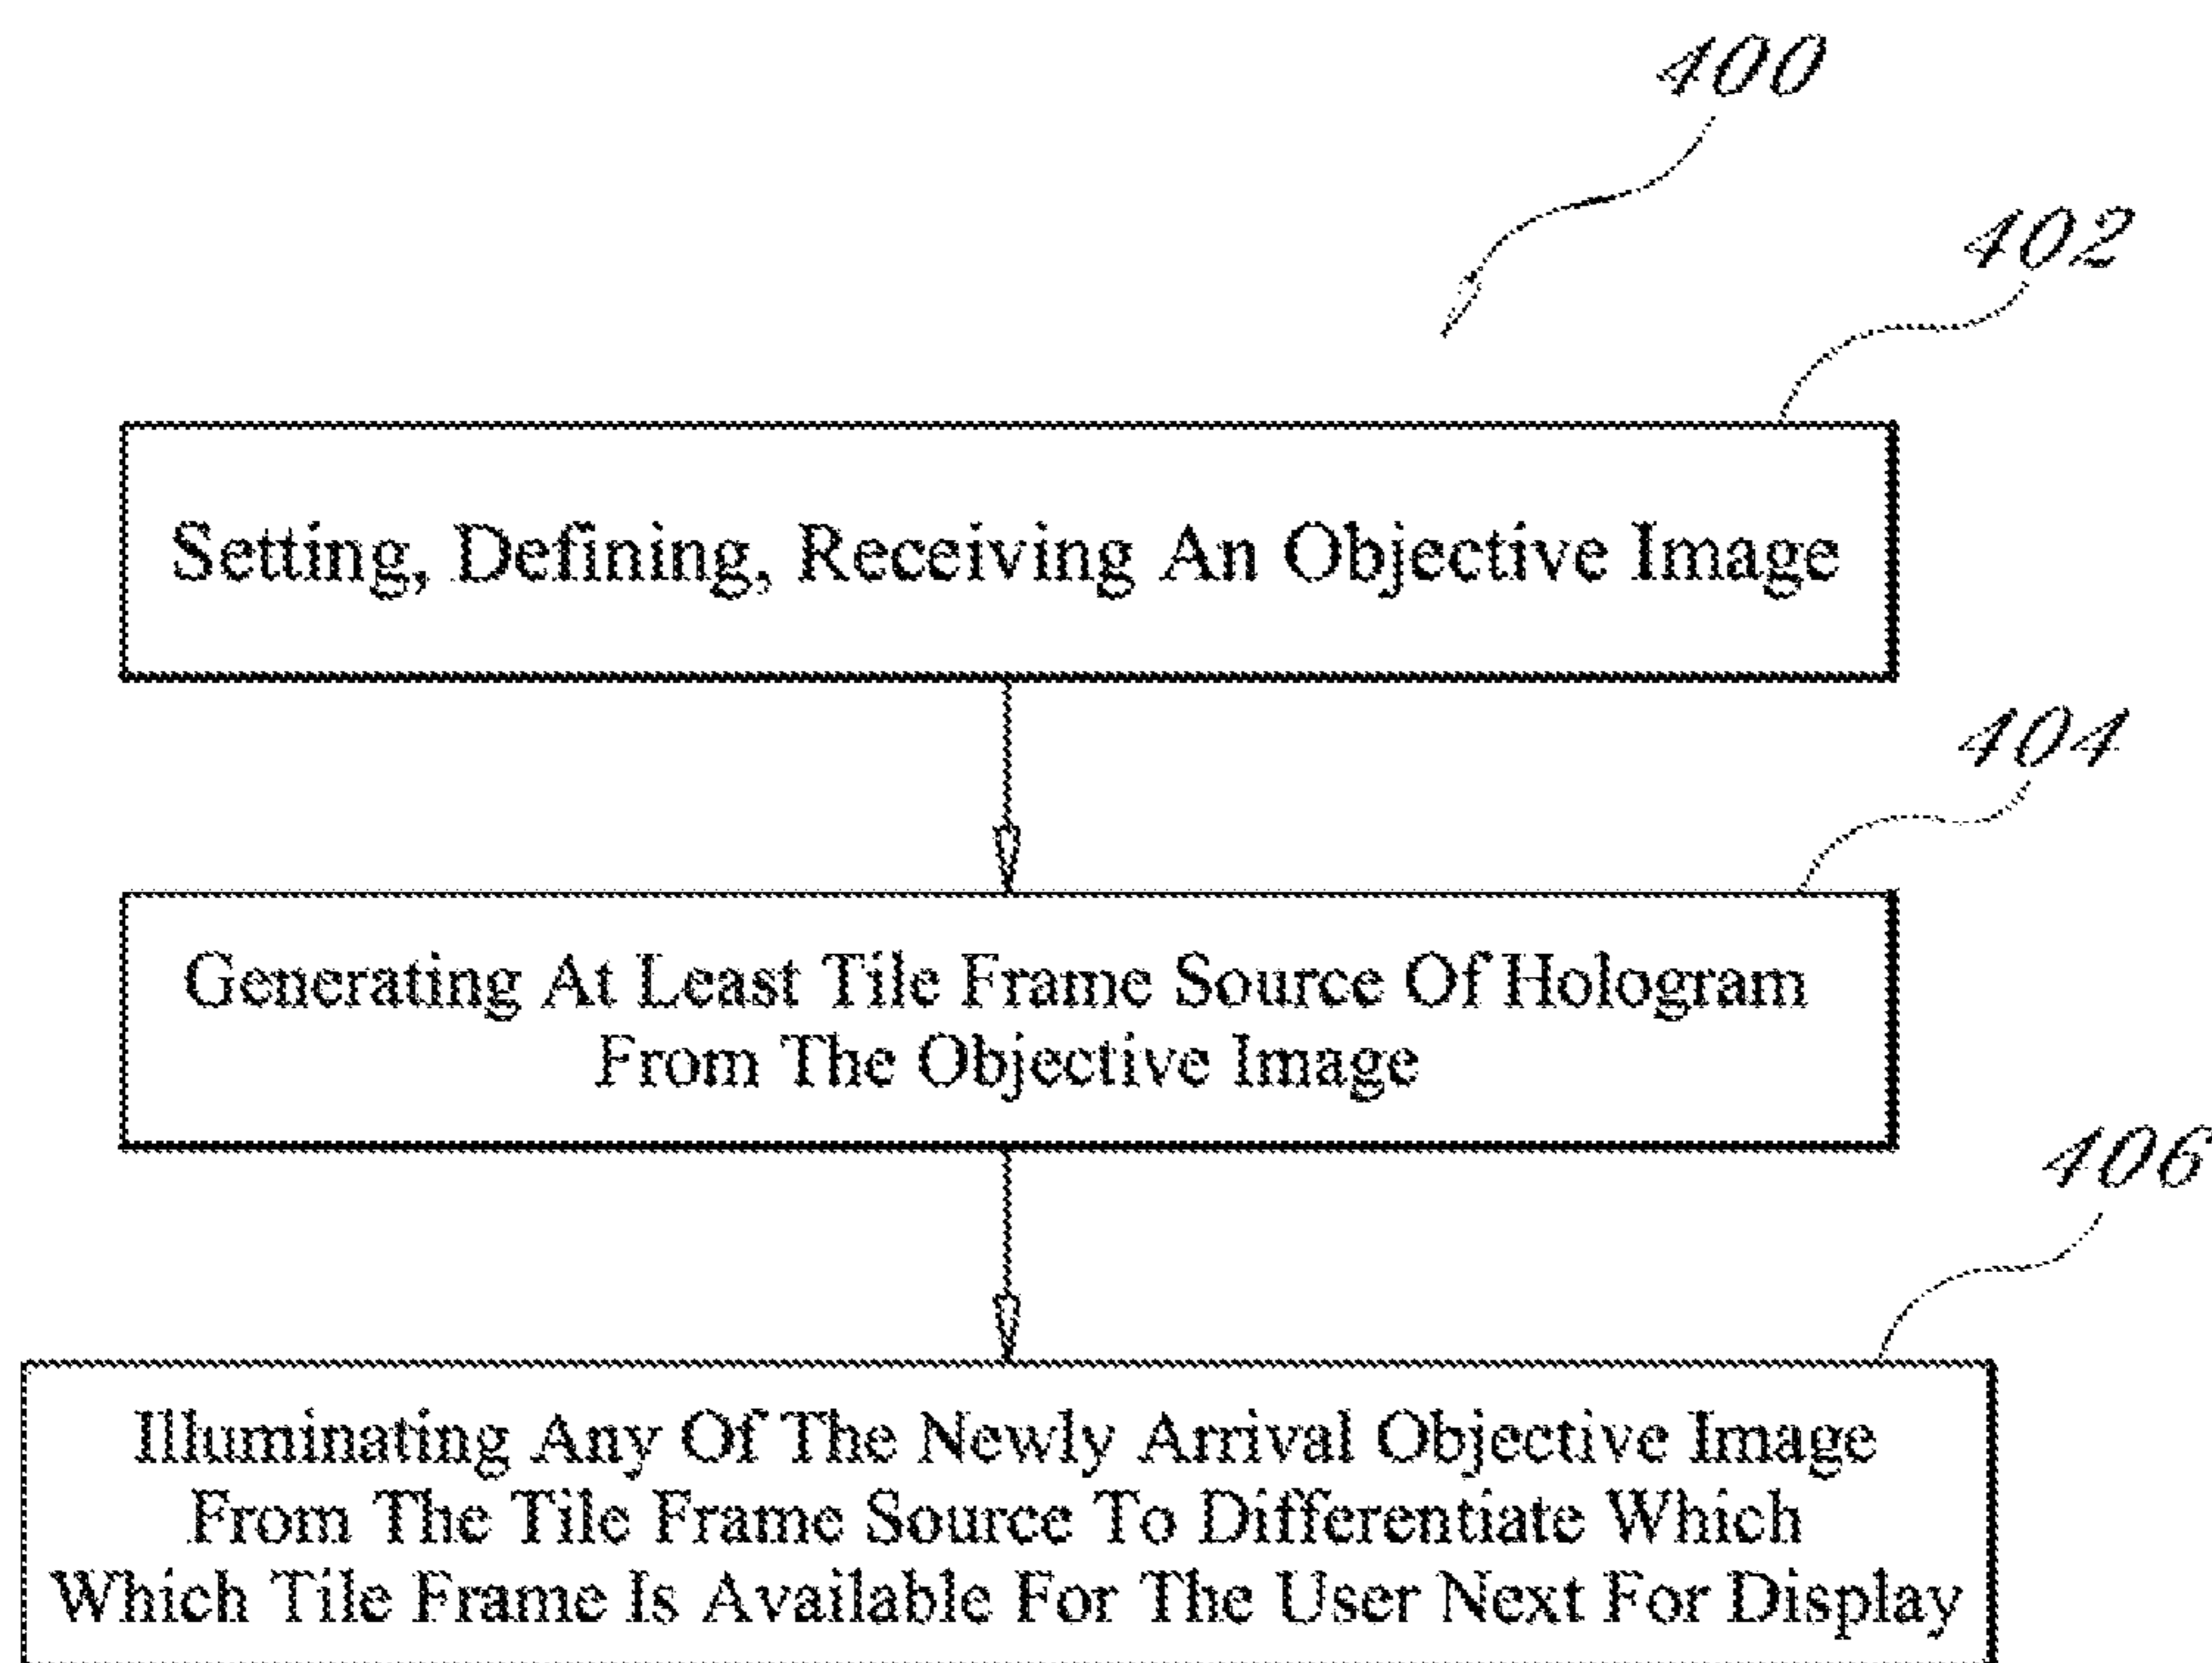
400

402

Setting, Defining, Receiving An Objective Image

404

Generating At Least Tile Frame Source Of Hologram From The Objective Image

406

Illuminating Any Of The Newly Arrival Objective Image From The Tile Frame Source To Differentiate Which Which Tile Frame Is Available For The User Next For Display